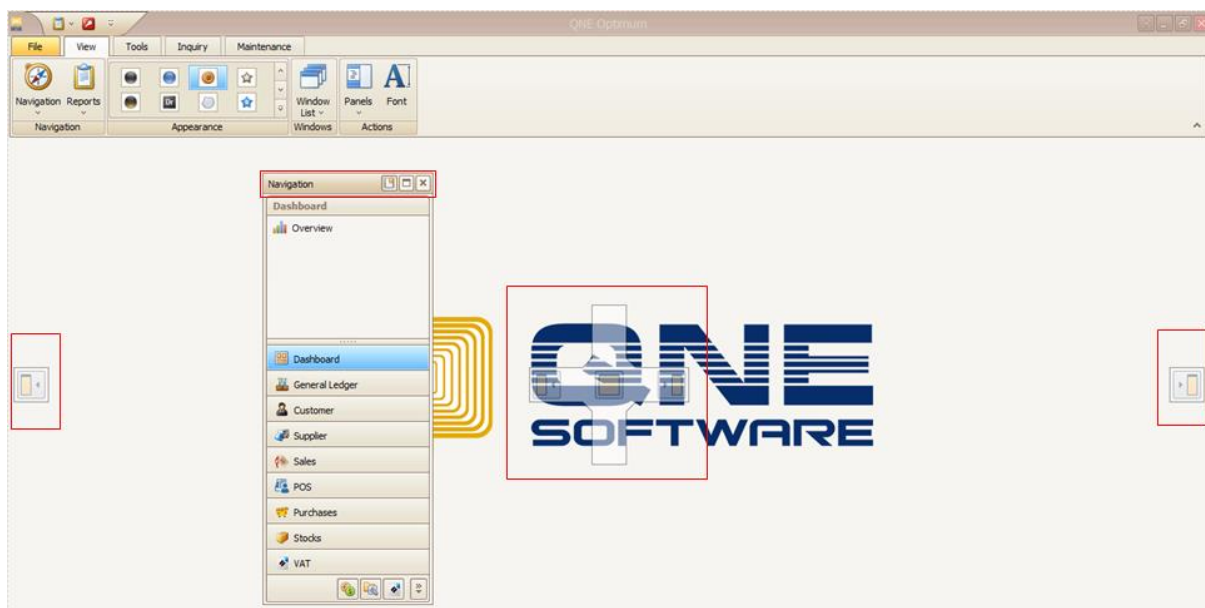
QNE Optimum

File
View
Tools
Inquiry
Maintenance

Navigation
Reports
Navigation

Appearance

Window List
Windows

Panels
Font
Actions

Navigation

Dashboard
Overview

Dashboard
General Ledger
Customer
Supplier
Sales
POS
Purchases
Stocks
VAT

QNE
SOFTWARE